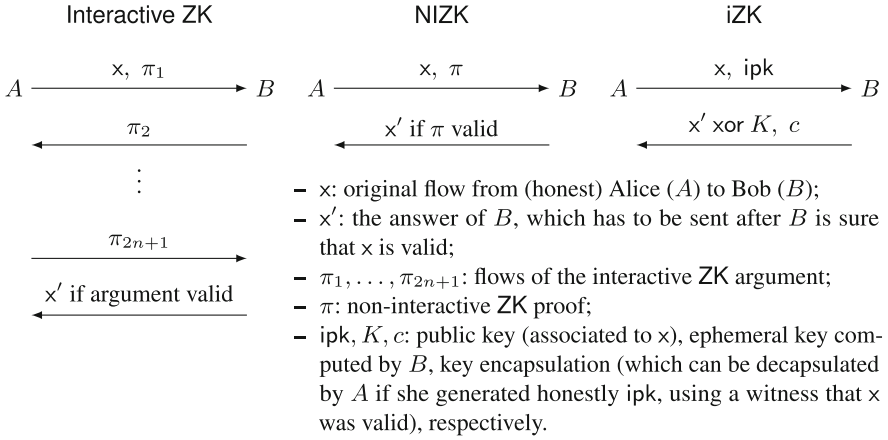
Interactive ZK

$A$ $\xrightarrow{\mathsf{x},\ \pi_1}$ $B$

$\xleftarrow{\pi_2}$

$\vdots$

$\xrightarrow{\pi_{2n+1}}$

$\xleftarrow{\mathsf{x}' \text{ if argument valid}}$

NIZK

$A$ $\xrightarrow{\mathsf{x},\ \pi}$ $B$

$\xleftarrow{\mathsf{x}' \text{ if } \pi \text{ valid}}$

iZK

$A$ $\xrightarrow{\mathsf{x},\ \mathsf{ipk}}$ $B$

$\xleftarrow{\mathsf{x}' \text{ xor } K,\ c}$

– x: original flow from (honest) Alice ($A$) to Bob ($B$);
– x′: the answer of $B$, which has to be sent after $B$ is sure that x is valid;
– $\pi_1, \ldots, \pi_{2n+1}$: flows of the interactive ZK argument;
– $\pi$: non-interactive ZK proof;
– ipk, $K, c$: public key (associated to x), ephemeral key computed by $B$, key encapsulation (which can be decapsulated by $A$ if she generated honestly ipk, using a witness that x was valid), respectively.